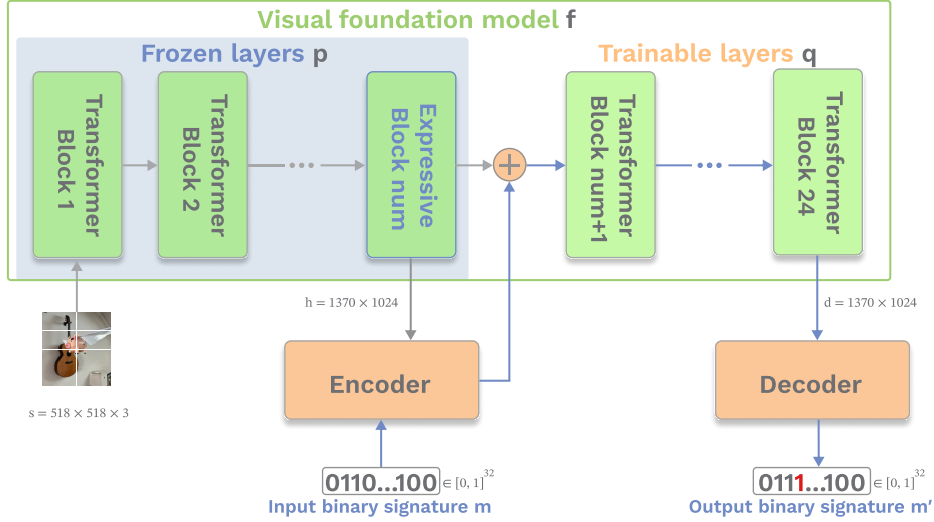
Visual foundation model f

Frozen layers p

Transformer Block 1

Transformer Block 2

...

Expressive Block num

Trainable layers q

Transformer Block num+1

...

Transformer Block 24

$s = 518 \times 518 \times 3$

$h = 1370 \times 1024$

Encoder

$0110...100 \in [0,1]^{32}$

Input binary signature m

$d = 1370 \times 1024$

Decoder

$0111...100 \in [0,1]^{32}$

Output binary signature m′